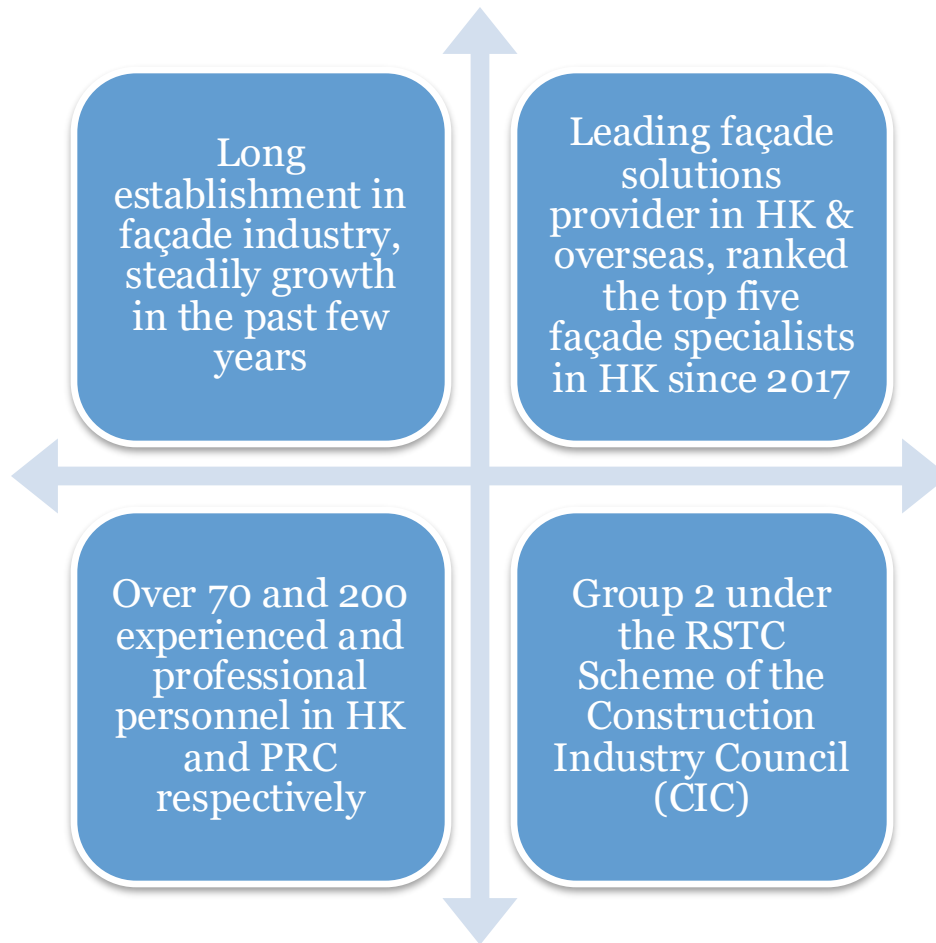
Long establishment in façade industry, steadily growth in the past few years

Leading façade solutions provider in HK & overseas, ranked the top five façade specialists in HK since 2017

Over 70 and 200 experienced and professional personnel in HK and PRC respectively

Group 2 under the RSTC Scheme of the Construction Industry Council (CIC)